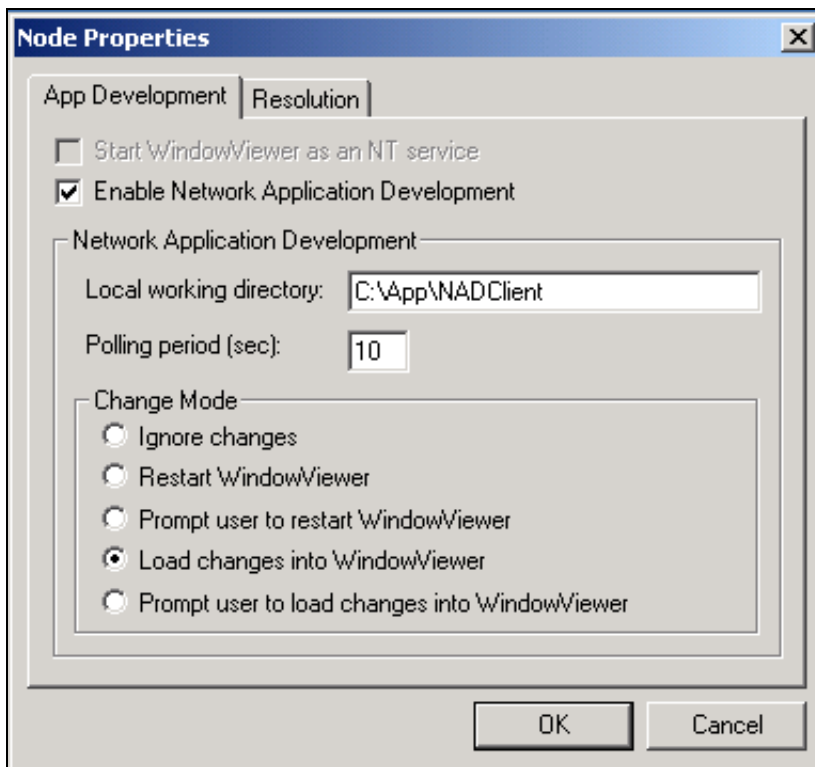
Node Properties

App Development | Resolution

Start WindowViewer as an NT service

Enable Network Application Development

Network Application Development

Local working directory: C:\App\NADClient

Polling period (sec): 10

Change Mode

Ignore changes

Restart WindowViewer

Prompt user to restart WindowViewer

Load changes into WindowViewer

Prompt user to load changes into WindowViewer

OK

Cancel